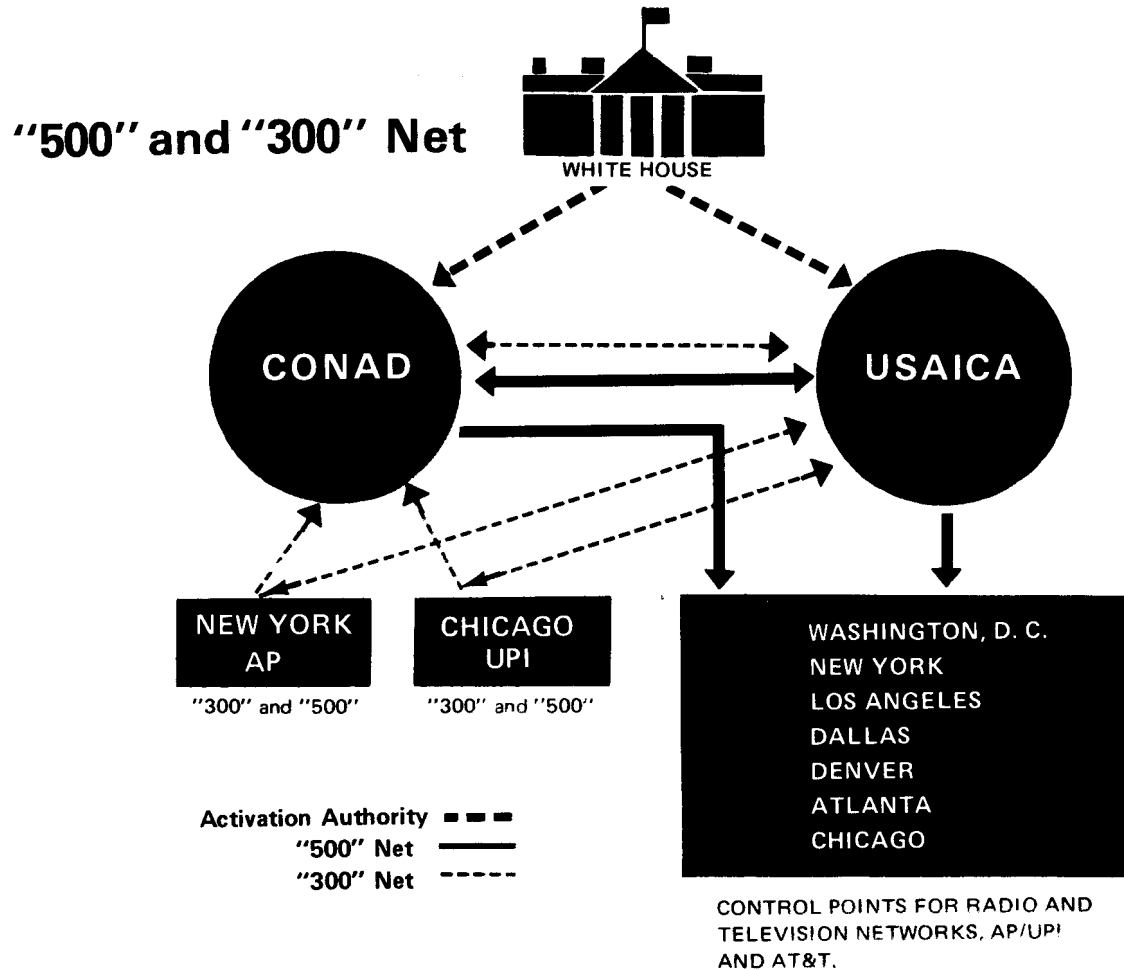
"500" and "300" Net

WHITE HOUSE

CONAD

USAICA

NEW YORK
AP

"300" and "500"

CHICAGO
UPI

"300" and "500"

WASHINGTON, D. C.
NEW YORK
LOS ANGELES
DALLAS
DENVER
ATLANTA
CHICAGO

CONTROL POINTS FOR RADIO AND TELEVISION NETWORKS, AP/UPI AND AT&T.

Activation Authority
"500" Net
"300" Net